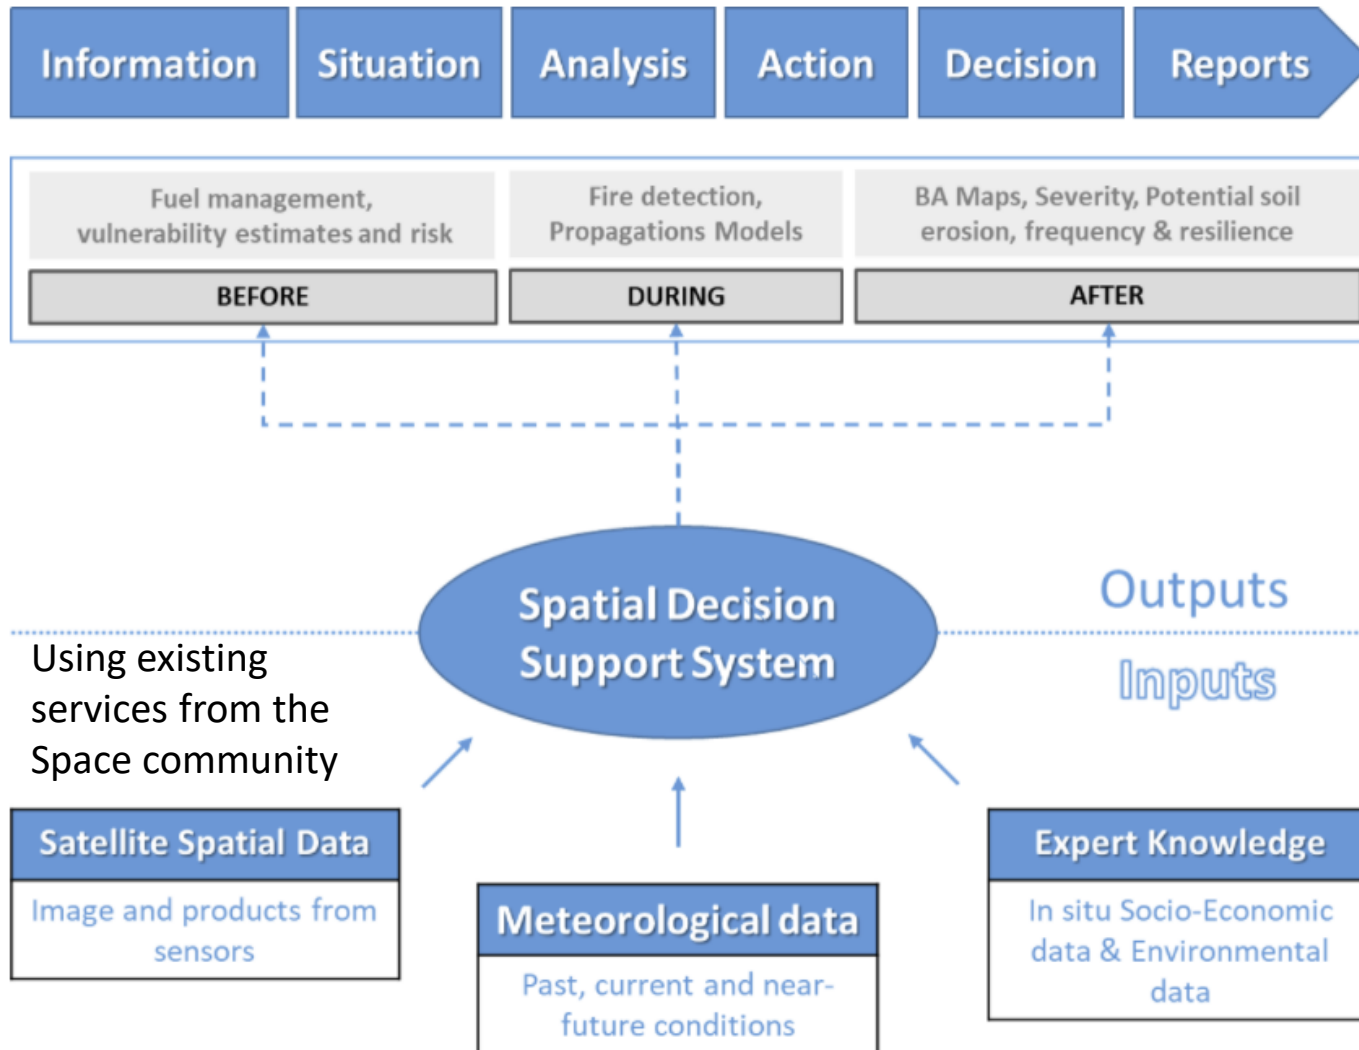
Information

Situation

Analysis

Action

Decision

Reports

Fuel management, vulnerability estimates and risk

Fire detection, Propagations Models

BA Maps, Severity, Potential soil erosion, frequency & resilience

BEFORE

DURING

AFTER

Spatial Decision Support System

Outputs

Inputs

Using existing services from the Space community

Satellite Spatial Data

Image and products from sensors

Meteorological data

Past, current and near-future conditions

Expert Knowledge

In situ Socio-Economic data & Environmental data